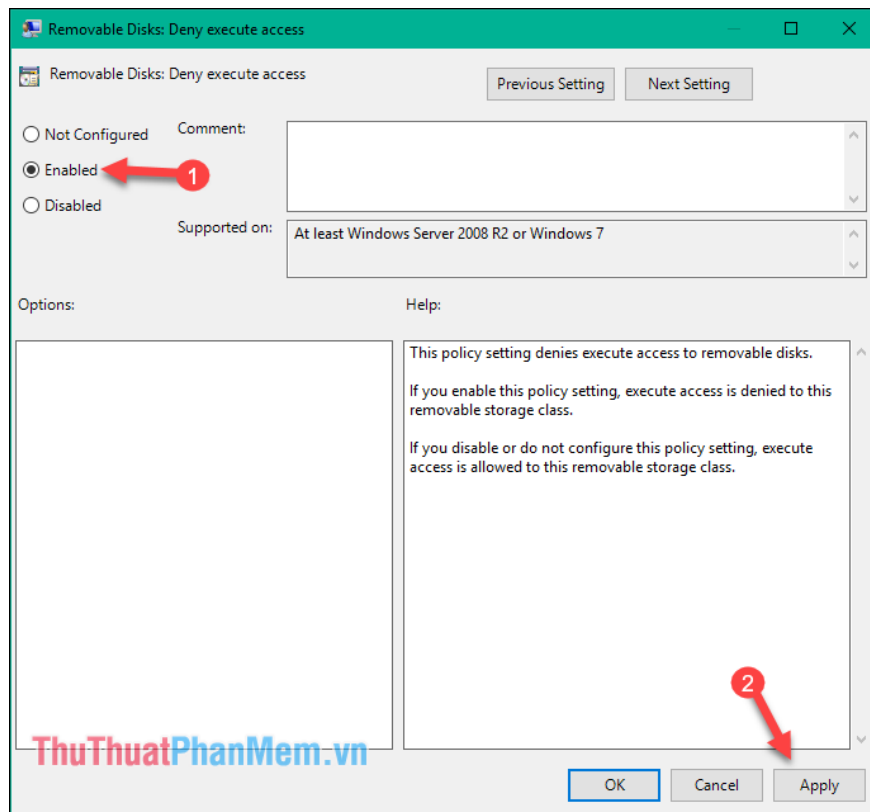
Removable Disks: Deny execute access

Removable Disks: Deny execute access

Previous Setting

Next Setting

Not Configured

Enabled

1

Disabled

Comment:

Supported on:

At least Windows Server 2008 R2 or Windows 7

Options:

Help:

This policy setting denies execute access to removable disks.

If you enable this policy setting, execute access is denied to this removable storage class.

If you disable or do not configure this policy setting, execute access is allowed to this removable storage class.

2

ThuThuatPhanMem.vn

OK

Cancel

Apply